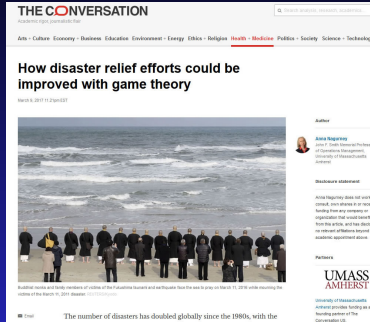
THE CONVERSATION
Academic rigor, journalistic flair

Search analysis, research, academics...

Arts + Culture Economy + Business Education Environment + Energy Ethics + Religion Health + Medicine Politics + Society Science + Technology

How disaster relief efforts could be improved with game theory

March 8, 2017 11.21pm EST

Buddhist monks and family members of victims of the Fukushima tsunami and earthquake face the sea to pray on March 11, 2016 while mourning the victims of the March 11, 2011 disaster. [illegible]

Email

The number of disasters has doubled globally since the 1980s, with the

Author

Anna Nagurney
John F. Smith Memorial Professor of Operations Management, University of Massachusetts Amherst

Disclosure statement

Anna Nagurney does not work for, consult, own shares in or receive funding from any company or organization that would benefit from this article, and has disclosed no relevant affiliations beyond their academic appointment above.

Partners

UMASS AMHERST

University of Massachusetts Amherst provides funding as a founding partner of The Conversation US.